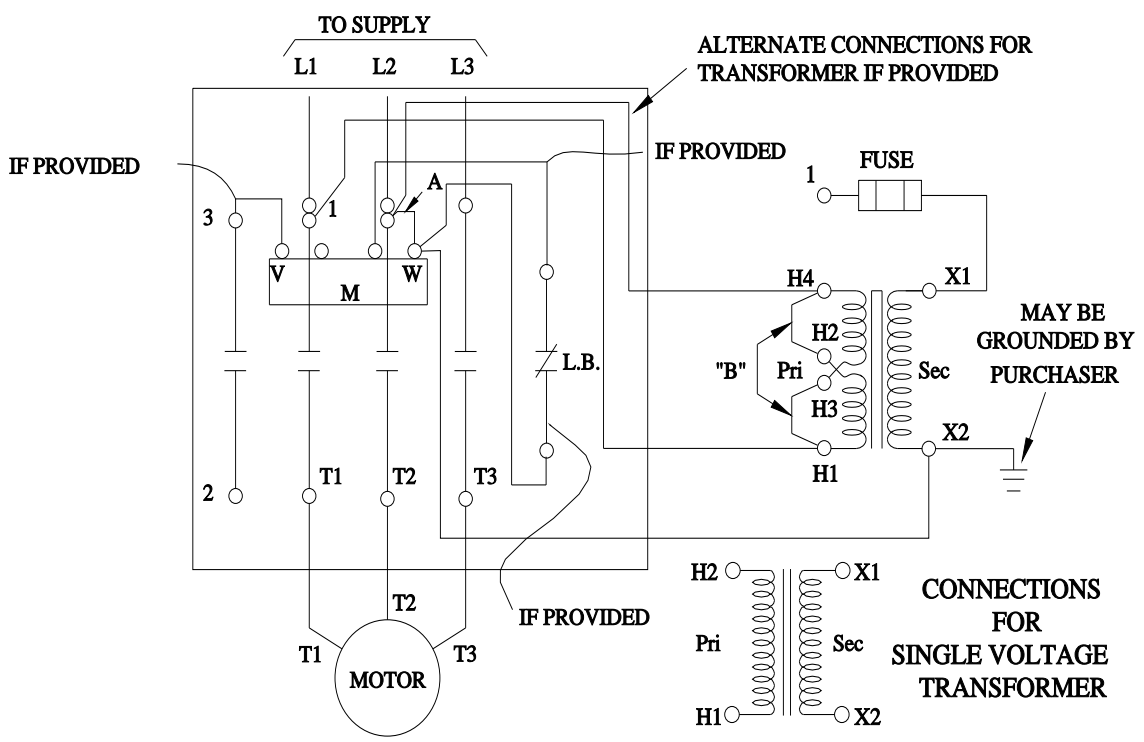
TO SUPPLY
L1 L2 L3
ALTERNATE CONNECTIONS FOR TRANSFORMER IF PROVIDED
IF PROVIDED
IF PROVIDED
FUSE
1
3
1
A
V
W
M
H4
X1
H2
MAY BE GROUNDED BY PURCHASER
"B"
Pri
Sec
L.B.
H3
X2
H1
2
T1
T2
T3
H2
X1
CONNECTIONS FOR SINGLE VOLTAGE TRANSFORMER
T2
IF PROVIDED
Pri
Sec
T1
T3
MOTOR
H1
X2